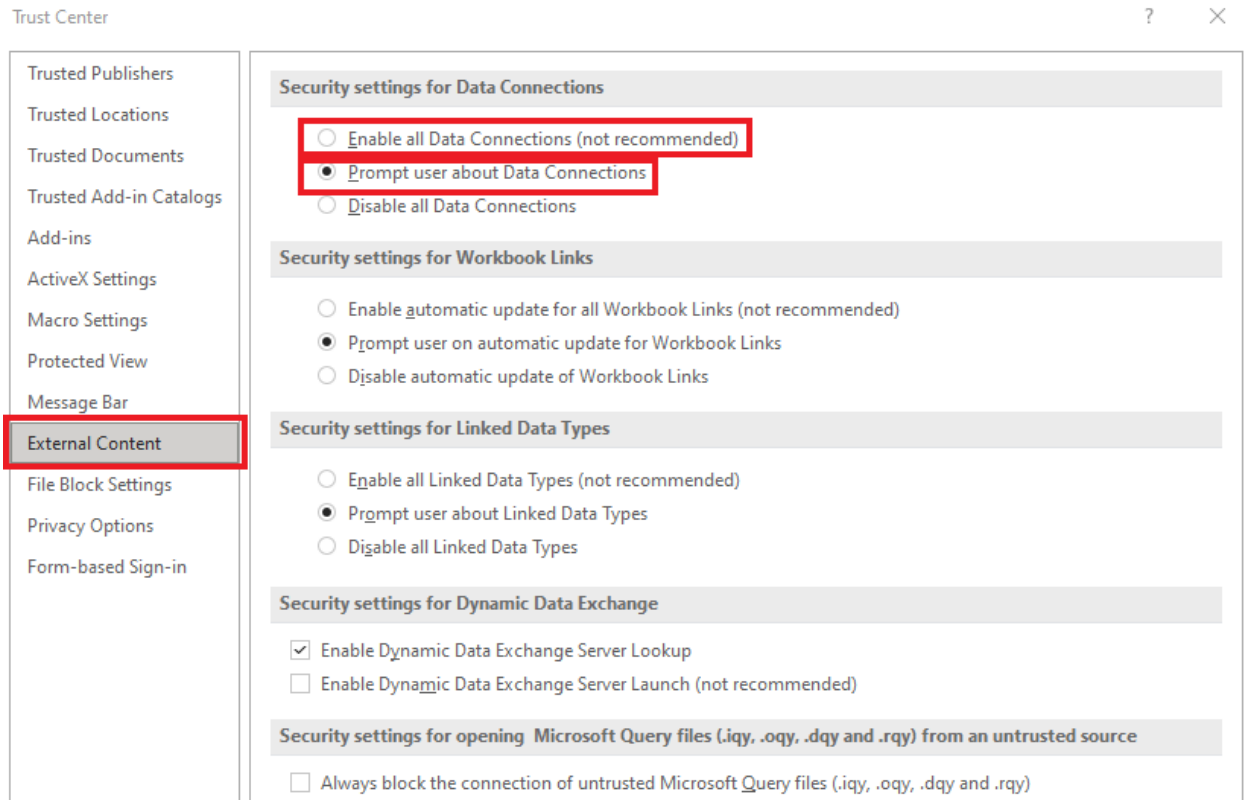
Trust Center

?

Trusted Publishers
Trusted Locations
Trusted Documents
Trusted Add-in Catalogs
Add-ins
ActiveX Settings
Macro Settings
Protected View
Message Bar
External Content
File Block Settings
Privacy Options
Form-based Sign-in

Security settings for Data Connections

Enable all Data Connections (not recommended)
Prompt user about Data Connections
Disable all Data Connections

Security settings for Workbook Links

Enable automatic update for all Workbook Links (not recommended)
Prompt user on automatic update for Workbook Links
Disable automatic update of Workbook Links

Security settings for Linked Data Types

Enable all Linked Data Types (not recommended)
Prompt user about Linked Data Types
Disable all Linked Data Types

Security settings for Dynamic Data Exchange

Enable Dynamic Data Exchange Server Lookup
Enable Dynamic Data Exchange Server Launch (not recommended)

Security settings for opening Microsoft Query files (.iqy, .oqy, .dqy and .rqy) from an untrusted source

Always block the connection of untrusted Microsoft Query files (.iqy, .oqy, .dqy and .rqy)